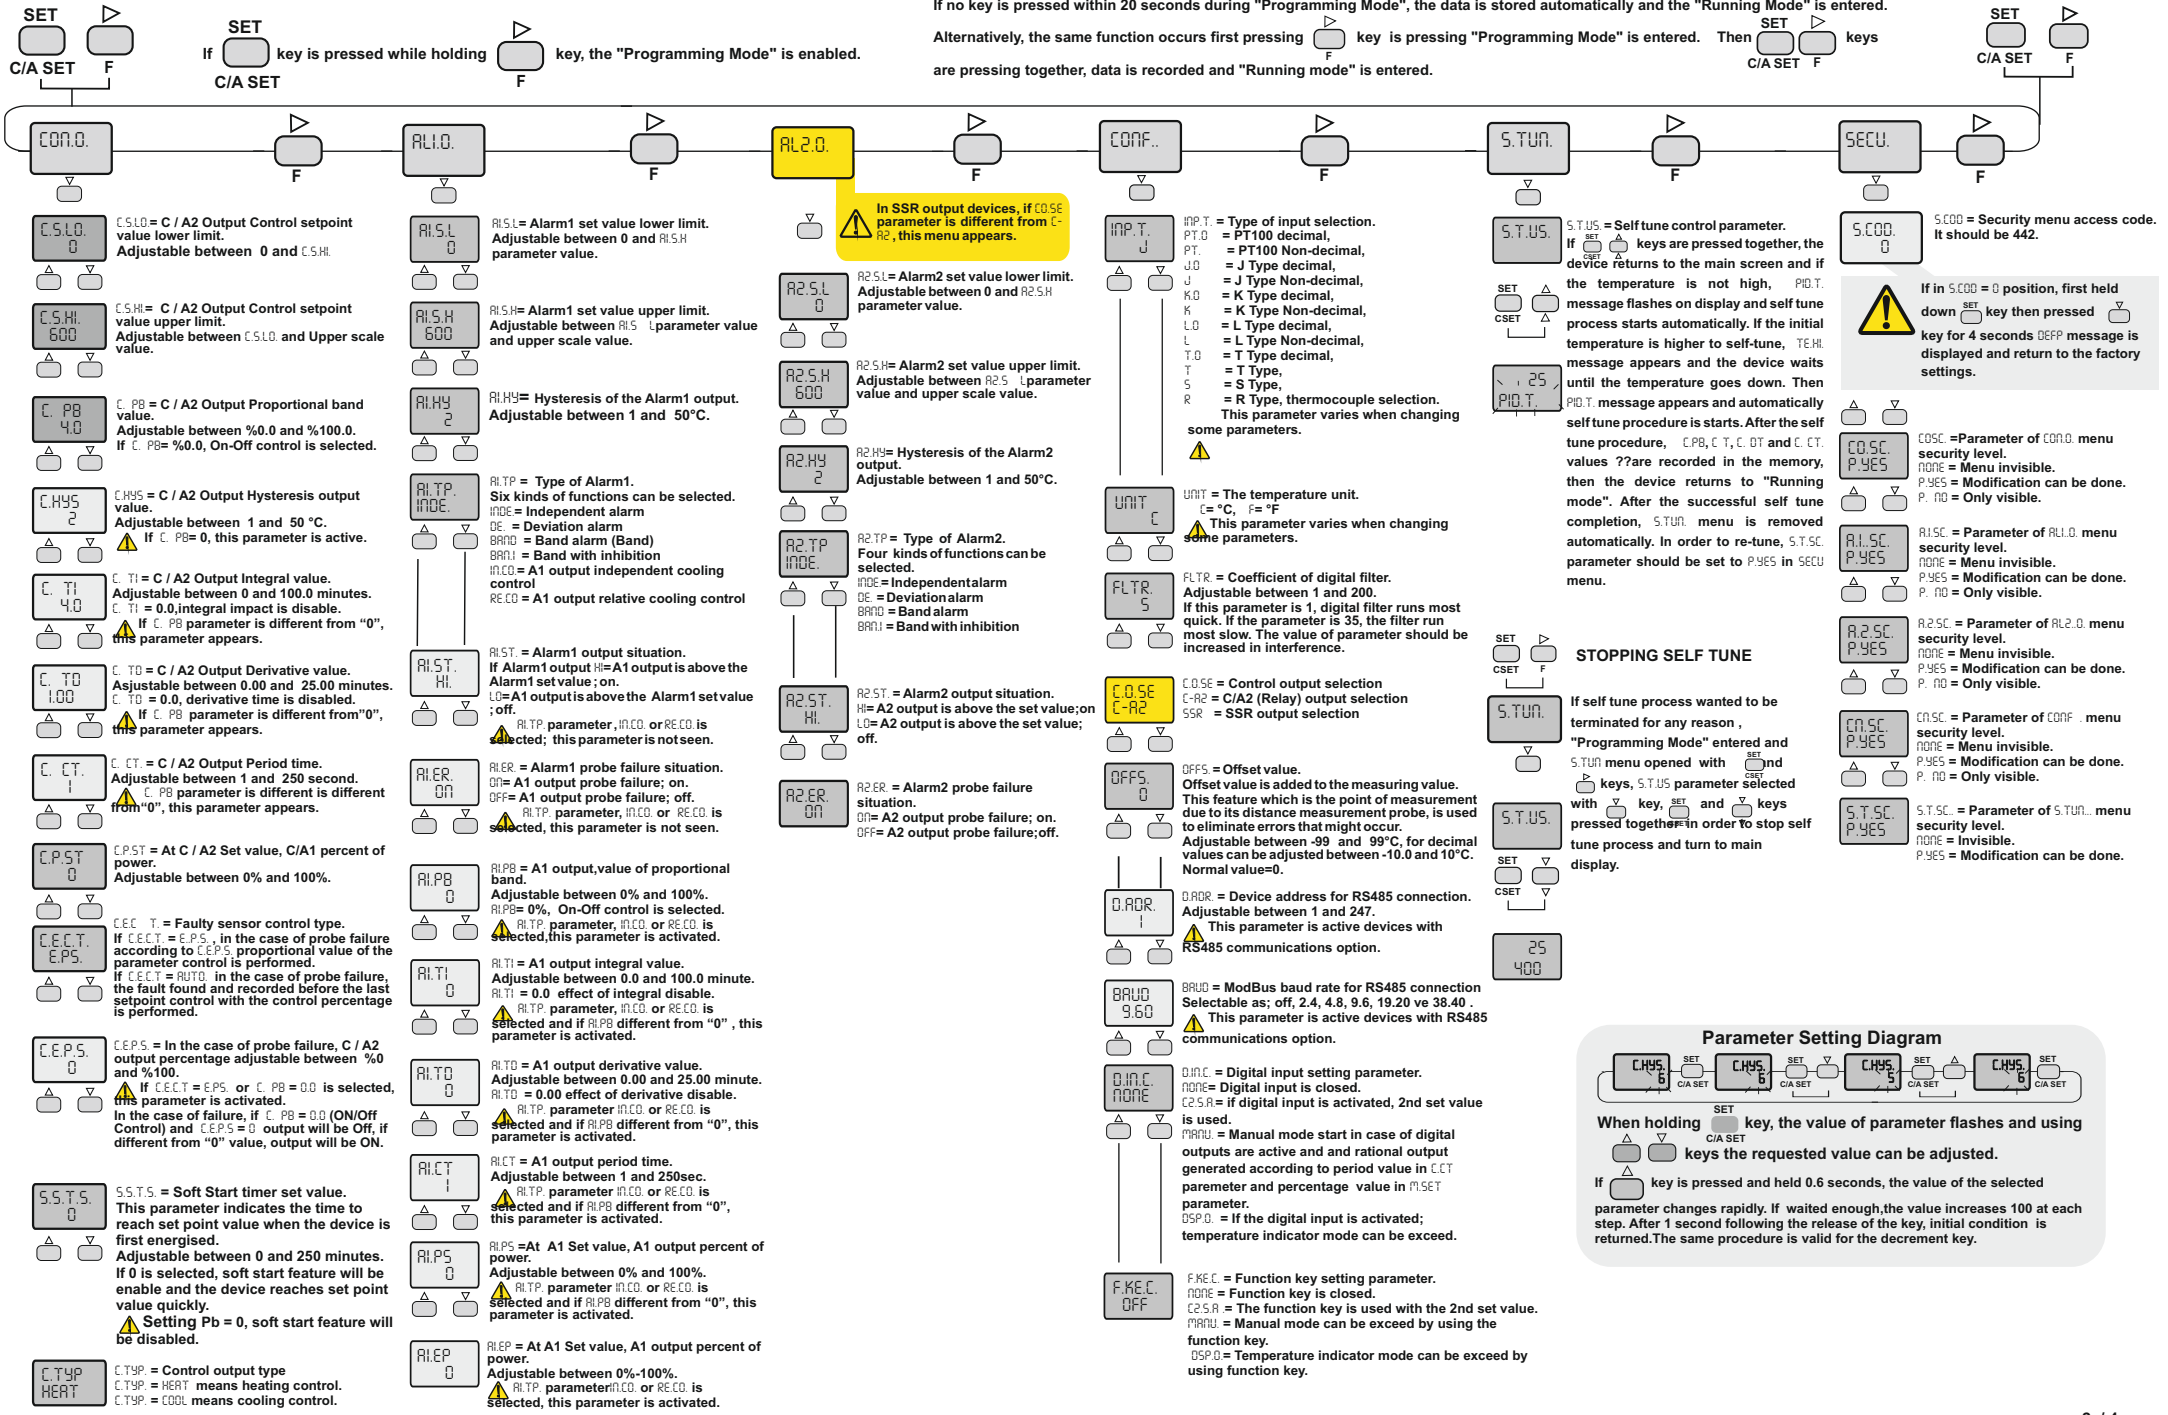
SET C/A SET F

If SET C/A SET key is pressed while holding F key, the "Programming Mode" is enabled.

If no key is pressed within 20 seconds during "Programming Mode", the data is stored automatically and the "Running Mode" is entered. Alternatively, the same function occurs first pressing F key is pressing "Programming Mode" is entered. Then SET C/A SET F keys are pressing together, data is recorded and "Running mode" is entered.

SET C/A SET F

CON.O. F ALI.O. F AL2.O. F CONF.. F S.TUN. F SECU. F

C.S.LO. 0
C.S.LO = C / A2 Output Control setpoint value lower limit. Adjustable between 0 and C.S.HI.

C.S.HI. 600
C.S.HI = C / A2 Output Control setpoint value upper limit. Adjustable between C.S.LO. and Upper scale value.

C. PB 4.0
C. PB = C / A2 Output Proportional band value. Adjustable between %0.0 and %100.0. If C. PB= %0.0, On-Off control is selected.

C.HYS 2
C.HYS = C / A2 Output Hysteresis output value. Adjustable between 1 and 50 °C. If C. PB= 0, this parameter is active.

C. TI 4.0
C. TI = C / A2 Output Integral value. Adjustable between 0 and 100.0 minutes. C. TI = 0.0,integral impact is disable. If C. PB parameter is different from "0", this parameter appears.

C. TD 1.00
C. TD = C / A2 Output Derivative value. Asjustable between 0.00 and 25.00 minutes. C. TD = 0.0, derivative time is disabled. If C. PB parameter is different from"0", this parameter appears.

C. CT. 1
C. CT. = C / A2 Output Period time. Adjustable between 1 and 250 second. If C. PB parameter is different is different from"0", this parameter appears.

C.P.ST 0
C.P.ST = At C / A2 Set value, C/A1 percent of power. Adjustable between 0% and 100%.

C.E.C.T. E.PS.
C.E.C T. = Faulty sensor control type. If C.E.C.T. = E.P.S. , in the case of probe failure according to C.E.P.S. proportional value of the parameter control is performed. If C.E.C.T = AUTO. in the case of probe failure, the fault found and recorded before the last setpoint control with the control percentage is performed.

C.E.P.S. 0
C.E.P.S. = In the case of probe failure, C / A2 output percentage adjustable between %0 and %100. If C.E.C.T = E.PS. or C. PB = 0.0 is selected, this parameter is activated. In the case of failure, if C. PB = 0.0 (ON/Off Control) and C.E.P.S = 0 output will be Off, if different from "0" value, output will be ON.

S.S.T.S. 0
S.S.T.S. = Soft Start timer set value. This parameter indicates the time to reach set point value when the device is first energised. Adjustable between 0 and 250 minutes. If 0 is selected, soft start feature will be enable and the device reaches set point value quickly. Setting Pb = 0, soft start feature will be disabled.

C.TYP. HEAT
C.TYP. = Control output type
C.TYP. = HEAT means heating control.
C.TYP. = COOL means cooling control.

A1.S.L 0
A1.S.L= Alarm1 set value lower limit. Adjustable between 0 and A1.S.H parameter value.

A1.S.H 600
A1.S.H= Alarm1 set value upper limit. Adjustable between A1.S.L parameter value and upper scale value.

A1.HY 2
A1.HY= Hysteresis of the Alarm1 output. Adjustable between 1 and 50°C.

A1.TP. INDE.
A1.TP = Type of Alarm1. Six kinds of functions can be selected.
INDE = Independent alarm
DE. = Deviation alarm
BAND = Band alarm (Band)
BAN.I = Band with inhibition
IN.CO = A1 output independent cooling control
RE.CO = A1 output relative cooling control

A1.ST. HI.
A1.ST. = Alarm1 output situation. If Alarm1 output HI= A1 output is above the Alarm1 set value ; on. LO= A1 output is above the Alarm1 set value ; off. A1.TP. parameter, IN.CO. or RE.CO. is selected; this parameter is not seen.

A1.ER. ON
A1.ER. = Alarm1 probe failure situation. ON= A1 output probe failure; on. OFF= A1 output probe failure; off. A1.TP. parameter, IN.CO. or RE.CO. is selected, this parameter is not seen.

A1.PB 0
A1.PB = A1 output,value of proportional band. Adjustable between 0% and 100%. A1.PB= 0%, On-Off control is selected. A1.TP. parameter, IN.CO. or RE.CO. is selected,this parameter is activated.

A1.TI 0
A1.TI = A1 output integral value. Adjustable between 0.0 and 100.0 minute. A1.TI = 0.0 effect of integral disable. A1.TP. parameter, IN.CO. or RE.CO. is selected and if A1.PB different from "0" , this parameter is activated.

A1.TD 0
A1.TD = A1 output derivative value. Adjustable between 0.00 and 25.00 minute. A1.TD = 0.00 effect of derivative disable. A1.TP. parameter IN.CO. or RE.CO. is selected and if A1.PB different from "0", this parameter is activated.

A1.CT 1
A1.CT = A1 output period time. Adjustable between 1 and 250sec. A1.TP. parameter IN.CO. or RE.CO. is selected and if A1.PB different from "0", this parameter is activated.

A1.PS 0
A1.PS =At A1 Set value, A1 output percent of power. Adjustable between 0% and 100%. A1.TP. parameter IN.CO. or RE.CO. is selected and if A1.PB different from "0", this parameter is activated.

A1.EP 0
A1.EP = At A1 Set value, A1 output percent of power. Adjustable between 0%-100%. A1.TP. parameterIN.CO. or RE.CO. is selected, this parameter is activated.

In SSR output devices, if C.O.SE parameter is different from C-A2 , this menu appears.

A2.S.L 0
A2.S.L= Alarm2 set value lower limit. Adjustable between 0 and A2.S.H parameter value.

A2.S.H 600
A2.S.H= Alarm2 set value upper limit. Adjustable between A2.S.L parameter value and upper scale value.

A2.HY 2
A2.HY= Hysteresis of the Alarm2 output. Adjustable between 1 and 50°C.

A2.TP INDE.
A2.TP= Type of Alarm2. Four kinds of functions can be selected.
INDE = Independent alarm
DE. = Deviation alarm
BAND = Band alarm
BAN.I = Band with inhibition

A2.ST. HI.
A2.ST. = Alarm2 output situation. HI= A2 output is above the set value;on LO= A2 output is above the set value; off.

A2.ER. ON
A2.ER. = Alarm2 probe failure situation. ON= A2 output probe failure; on. OFF= A2 output probe failure;off.

INP.T. J
INP.T. = Type of input selection.
PT.0 = PT100 decimal,
PT. = PT100 Non-decimal,
J.0 = J Type decimal,
J = J Type Non-decimal,
K.0 = K Type decimal,
K = K Type Non-decimal,
L.0 = L Type decimal,
L = L Type Non-decimal,
T.0 = T Type decimal,
T = T Type,
S = S Type,
R = R Type, thermocouple selection.
This parameter varies when changing some parameters.

UNIT C
UNIT = The temperature unit. C= °C, F= °F
This parameter varies when changing some parameters.

FLTR. 5
FLTR. = Coefficient of digital filter. Adjustable between 1 and 200. If this parameter is 1, digital filter runs most quick. If the parameter is 35, the filter run most slow. The value of parameter should be increased in interference.

C.O.SE C-A2
C.O.SE = Control output selection
C-A2 = C/A2 (Relay) output selection
SSR = SSR output selection

OFFS. 0
OFFS. = Offset value. Offset value is added to the measuring value. This feature which is the point of measurement due to its distance measurement probe, is used to eliminate errors that might occur. Adjustable between -99 and 99°C, for decimal values can be adjusted between -10.0 and 10°C. Normal value=0.

D.ADR. 1
D.ADR. = Device address for RS485 connection. Adjustable between 1 and 247. This parameter is active devices with RS485 communications option.

BAUD 9.60
BAUD = ModBus baud rate for RS485 connection Selectable as; off, 2.4, 4.8, 9.6, 19.20 ve 38.40 . This parameter is active devices with RS485 communications option.

D.IN.C. NONE
D.IN.C. = Digital input setting parameter.
NONE= Digital input is closed.
C2.S.A = if digital input is activated, 2nd set value is used.
MANU. = Manual mode start in case of digital outputs are active and and rational output generated according to period value in C.CT parameter and percentage value in M.SET parameter.
DSP.O. = If the digital input is activated; temperature indicator mode can be exceed.

F.KE.C. OFF
F.KE.C. = Function key setting parameter.
NONE = Function key is closed.
C2.S.A = The function key is used with the 2nd set value.
MANU. = Manual mode can be exceed by using the function key.
DSP.O = Temperature indicator mode can be exceed by using function key.

S.T.US.
S.T.US. = Self tune control parameter. If SET CSET keys are pressed together, the device returns to the main screen and if the temperature is not high, PID.T. message flashes on display and self tune process starts automatically. If the initial temperature is higher to self-tune, TE.HI. message appears and the device waits until the temperature goes down. Then PID.T. message appears and automatically self tune procedure is starts. After the self tune procedure, C.PB, C T, C. DT and C. CT. values ??are recorded in the memory, then the device returns to "Running mode". After the successful self tune completion, S.TUN. menu is removed automatically. In order to re-tune, S.T.SC. parameter should be set to P.YES in SECU menu.

SET CSET 25 PID.T.

SET CSET F
STOPPING SELF TUNE

S.TUN.
If self tune process wanted to be terminated for any reason , "Programming Mode" entered and S.TUN menu opened with SET CSET and keys, S.T.US parameter selected with key, SET and keys pressed together in order to stop self tune process and turn to main display.

S.T.US.
SET CSET
25 400

S.COD. 0
S.COD = Security menu access code. It should be 442.

If in S.COD = 0 position, first held down SET key then pressed key for 4 seconds DEFP message is displayed and return to the factory settings.

CO.SC. P.YES
COSC. =Parameter of CON.O. menu security level.
NONE = Menu invisible.
P.YES = Modification can be done.
P. NO = Only visible.

A.1.SC. P.YES
A.1.SC. = Parameter of ALI.O. menu security level.
NONE = Menu invisible.
P.YES = Modification can be done.
P. NO = Only visible.

A.2.SC. P.YES
A.2.SC. = Parameter of AL2..O. menu security level.
NONE = Menu invisible.
P.YES = Modification can be done.
P. NO = Only visible.

CN.SC. P.YES
CN.SC. = Parameter of CONF . menu security level.
NONE = Menu invisible.
P.YES = Modification can be done.
P. NO = Only visible.

S.T.SC. P.YES
S.T.SC. = Parameter of S.TUN.. menu security level.
NONE = Invisible.
P.YES = Modification can be done.

Parameter Setting Diagram
C.HYS. 6 SET C/A SET C.HYS. 6 SET C/A SET C.HYS. 6 SET C/A SET C.HYS. 6 SET C/A SET
When holding SET C/A SET key, the value of parameter flashes and using keys the requested value can be adjusted.
If key is pressed and held 0.6 seconds, the value of the selected parameter changes rapidly. If waited enough,the value increases 100 at each step. After 1 second following the release of the key, initial condition is returned.The same procedure is valid for the decrement key.